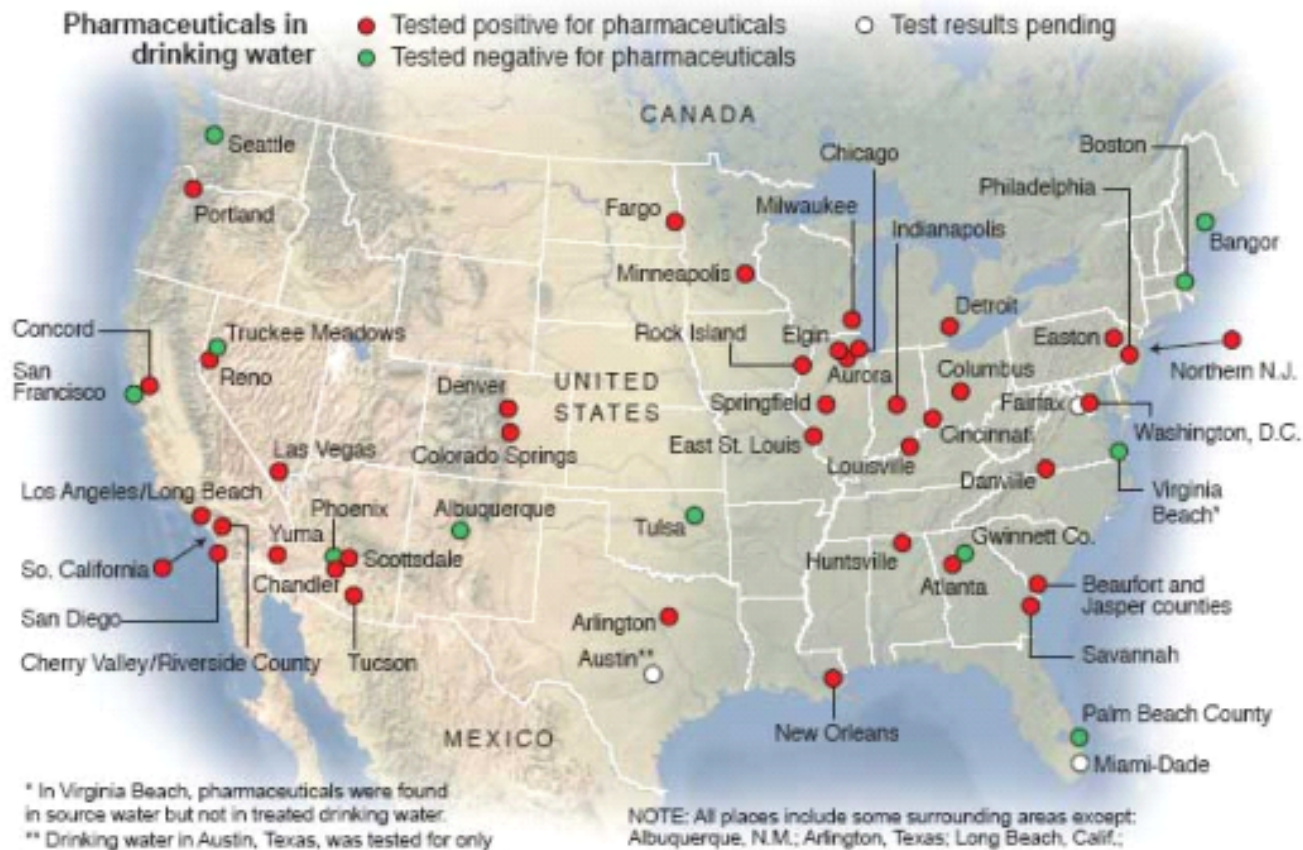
Pharmaceuticals in drinking water

Tested positive for pharmaceuticals

Tested negative for pharmaceuticals

Test results pending

CANADA

UNITED STATES

MEXICO

Seattle

Portland

Concord

San Francisco

Truckee Meadows

Reno

Las Vegas

Los Angeles/Long Beach

So. California

San Diego

Cherry Valley/Riverside County

Yuma

Phoenix

Chandler

Scottsdale

Tucson

Albuquerque

Denver

Colorado Springs

Fargo

Minneapolis

Tulsa

Arlington

Austin**

Chicago

Milwaukee

Rock Island

Elgin

Aurora

Springfield

East St. Louis

Louisville

Indianapolis

Detroit

Columbus

Cincinnati

Huntsville

Gwinnett Co.

Atlanta

New Orleans

Boston

Philadelphia

Bangor

Easton

Northern N.J.

Fairfax

Washington, D.C.

Danville

Virginia Beach*

Beaufort and Jasper counties

Savannah

Palm Beach County

Miami-Dade

* In Virginia Beach, pharmaceuticals were found in source water but not in treated drinking water.

** Drinking water in Austin, Texas, was tested for only

NOTE: All places include some surrounding areas except: Albuquerque, N.M.; Arlington, Texas; Long Beach, Calif.;